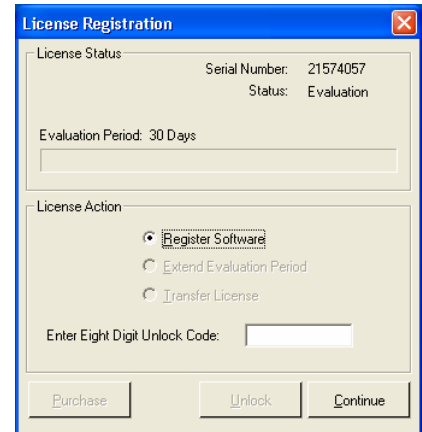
License Registration

License Status

Serial Number: 21574057

Status: Evaluation

Evaluation Period: 30 Days

License Action

Register Software

Extend Evaluation Period

Transfer License

Enter Eight Digit Unlock Code:

Purchase

Unlock

Continue